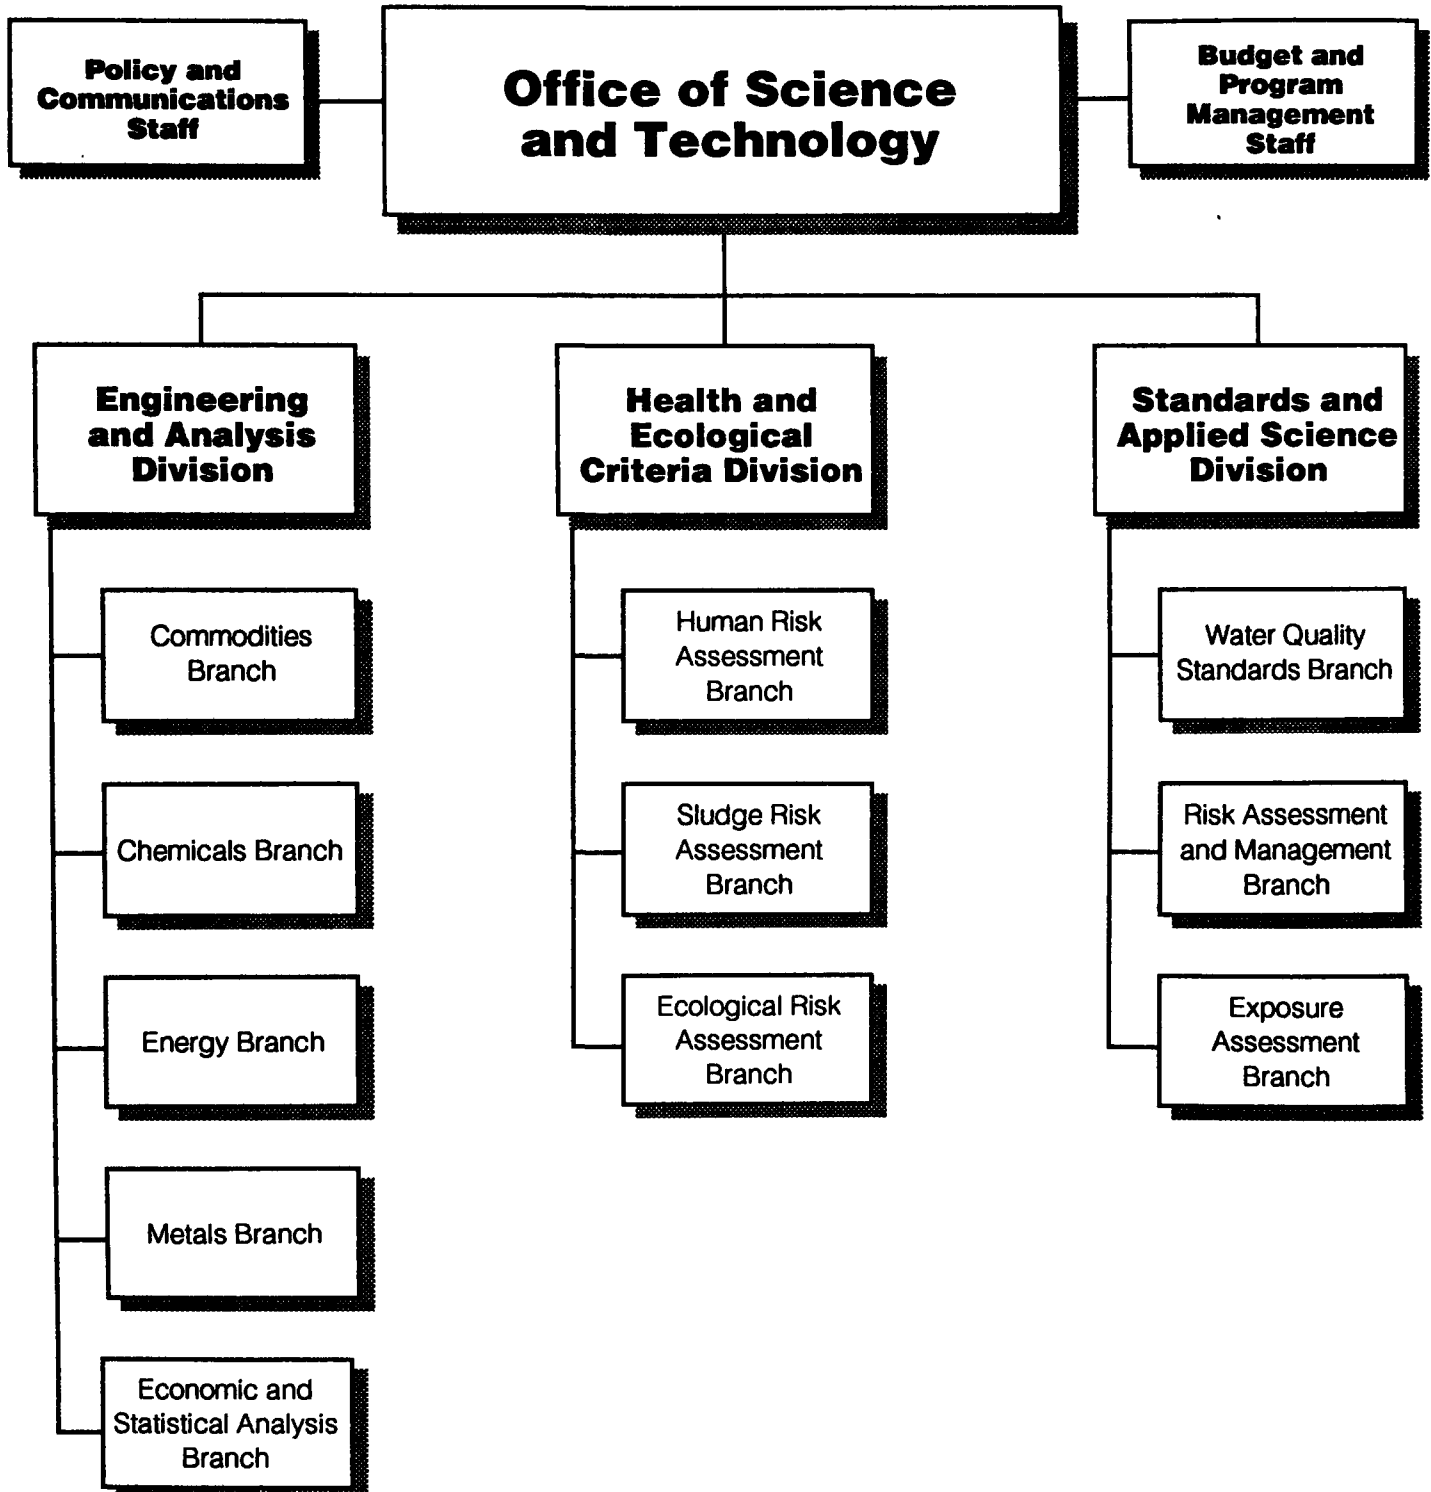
Policy and Communications Staff

Office of Science and Technology

Budget and Program Management Staff

Engineering and Analysis Division

Commodities Branch

Chemicals Branch

Energy Branch

Metals Branch

Economic and Statistical Analysis Branch

Health and Ecological Criteria Division

Human Risk Assessment Branch

Sludge Risk Assessment Branch

Ecological Risk Assessment Branch

Standards and Applied Science Division

Water Quality Standards Branch

Risk Assessment and Management Branch

Exposure Assessment Branch